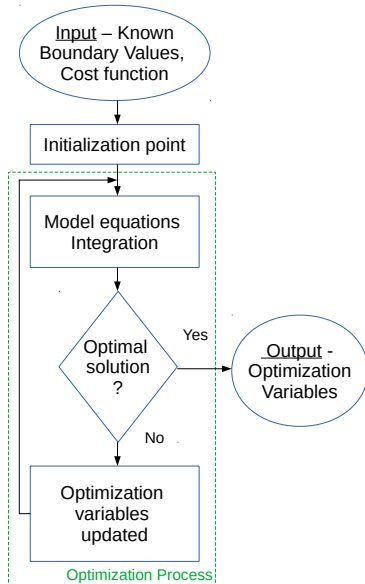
Input – Known Boundary Values, Cost function

Initialization point

Model equations Integration

Optimal solution ?

Yes

Output - Optimization Variables

No

Optimization variables updated

Optimization Process